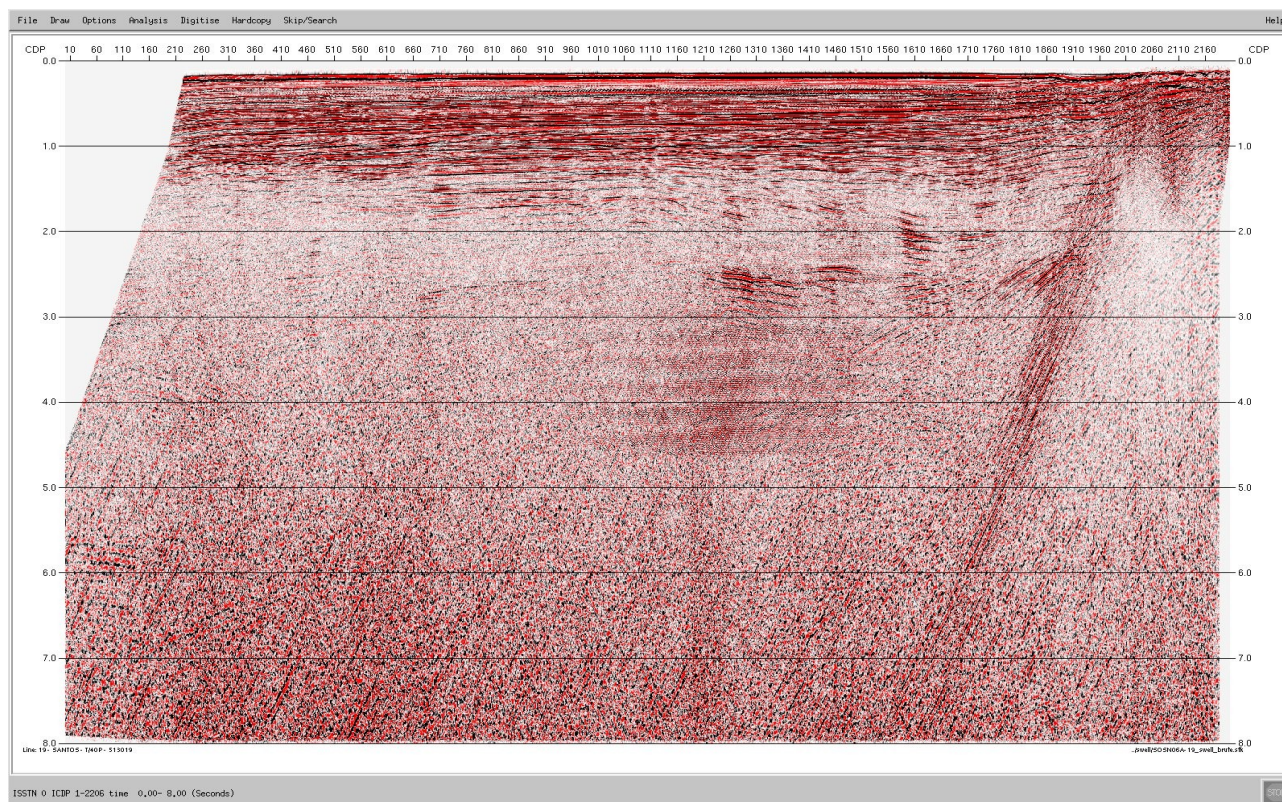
File Draw Options Analysis Digitise Hardcopy Skip/Search Help

CDP 10 60 110 160 210 260 310 360 410 460 510 560 610 660 710 760 810 860 910 960 1010 1060 1110 1160 1210 1260 1310 1360 1410 1460 1510 1560 1610 1660 1710 1760 1810 1860 1910 1960 2010 2060 2110 2160 CDP

0.0 0.0
1.0 1.0
2.0 2.0
3.0 3.0
4.0 4.0
5.0 5.0
6.0 6.0
7.0 7.0
8.0 8.0

Line: 19- SANTOS- 1/40P- 513019

../swell/SO5N06A-19_swell_brute.sfx

ISSTN 0 ICDP 1-2206 time 0.00- 8.00 (Seconds)